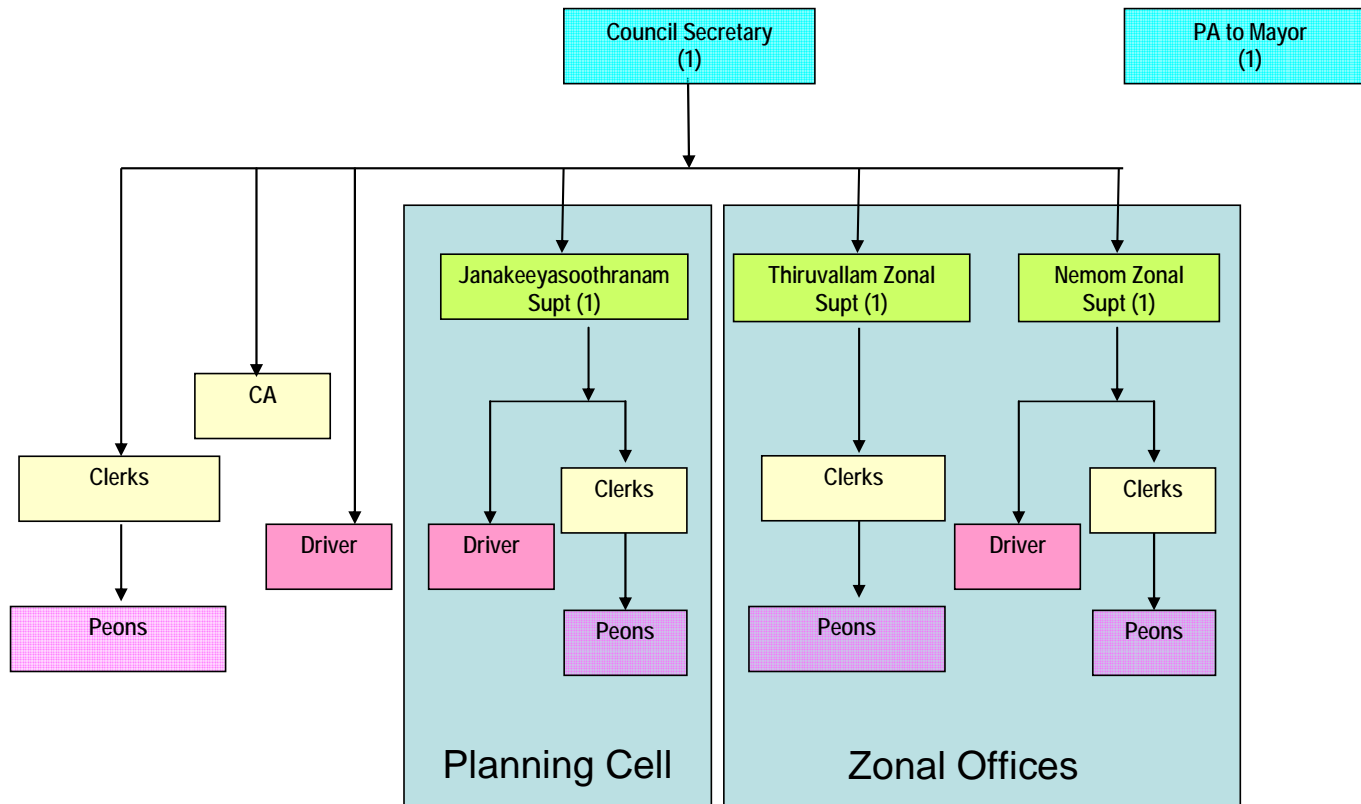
Council Secretary
(1)

PA to Mayor
(1)

CA

Clerks

Peons

Driver

Janakeeyasoothranam
Supt (1)

Driver

Clerks

Peons

Planning Cell

Thiruvallam Zonal
Supt (1)

Clerks

Peons

Nemom Zonal
Supt (1)

Driver

Clerks

Peons

Zonal Offices